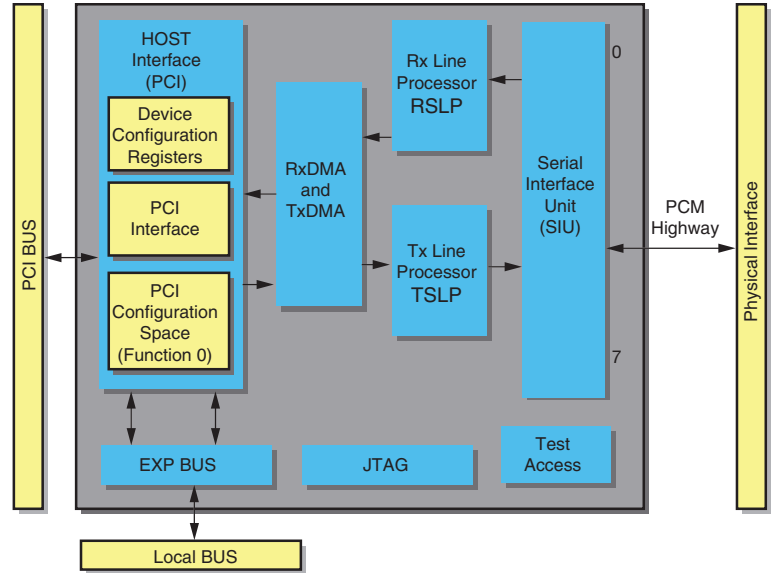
PCI BUS

HOST Interface (PCI)

Device Configuration Registers

PCI Interface

PCI Configuration Space (Function 0)

RxDMA and TxDMA

Rx Line Processor RSLP

Tx Line Processor TSLP

0

Serial Interface Unit (SIU)

7

PCM Highway

Physical Interface

EXP BUS

JTAG

Test Access

Local BUS